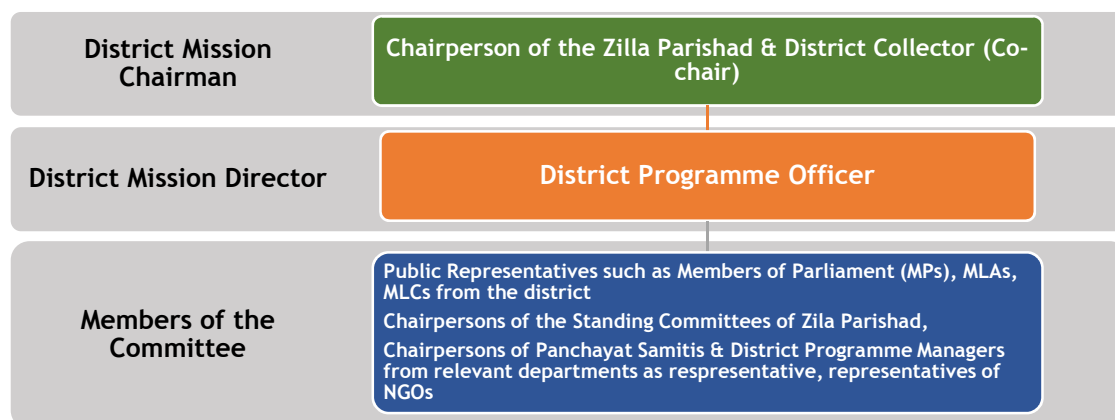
District Mission Chairman

Chairperson of the Zilla Parishad & District Collector (Co-chair)

District Mission Director

District Programme Officer

Members of the Committee

Public Representatives such as Members of Parliament (MPs), MLAs, MLCs from the district

Chairpersons of the Standing Committees of Zila Parishad,

Chairpersons of Panchayat Samitis & District Programme Managers from relevant departments as respresentative, representatives of NGOs